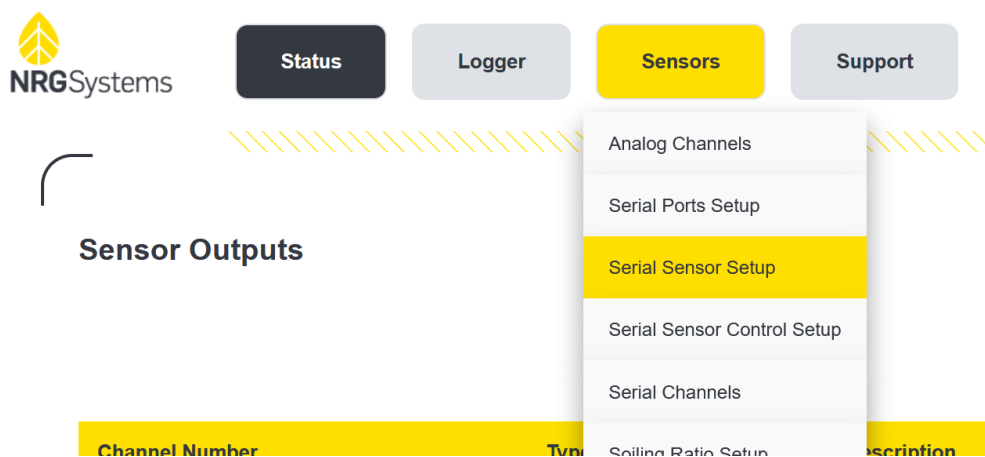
NRGSystems

Status
Logger
Sensors
Support

Analog Channels
Serial Ports Setup
Serial Sensor Setup
Serial Sensor Control Setup
Serial Channels
Soiling Ratio Setup

Sensor Outputs

Channel Number
Typ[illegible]
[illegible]escription